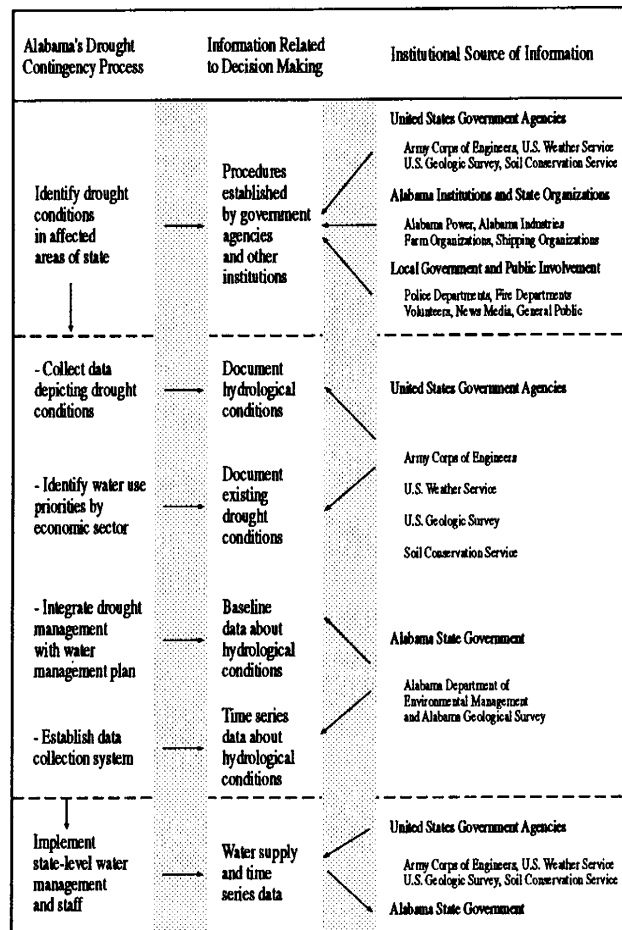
| Alabama's Drought Contingency Process | Information Related to Decision Making | Institutional Source of Information |
|---|---|---|
| Identify drought conditions in affected areas of state | Procedures established by government agencies and other institutions | United States Government Agencies<br>Army Corps of Engineers, U.S. Weather Service<br>U.S. Geologic Survey, Soil Conservation Service<br>Alabama Institutions and State Organizations<br>Alabama Power, Alabama Industries<br>Farm Organizations, Shipping Organizations<br>Local Government and Public Involvement<br>Police Departments, Fire Departments<br>Volunteers, News Media, General Public |
| - Collect data depicting drought conditions<br>- Identify water use priorities by economic sector<br>- Integrate drought management with water management plan<br>- Establish data collection system | Document hydrological conditions<br>Document existing drought conditions<br>Baseline data about hydrological conditions<br>Time series data about hydrological conditions | United States Government Agencies<br>Army Corps of Engineers<br>U.S. Weather Service<br>U.S. Geologic Survey<br>Soil Conservation Service<br>Alabama State Government<br>Alabama Department of Environmental Management and Alabama Geological Survey |
| Implement state-level water management and staff | Water supply and time series data | United States Government Agencies<br>Army Corps of Engineers, U.S. Weather Service<br>U.S. Geologic Survey, Soil Conservation Service<br>Alabama State Government |